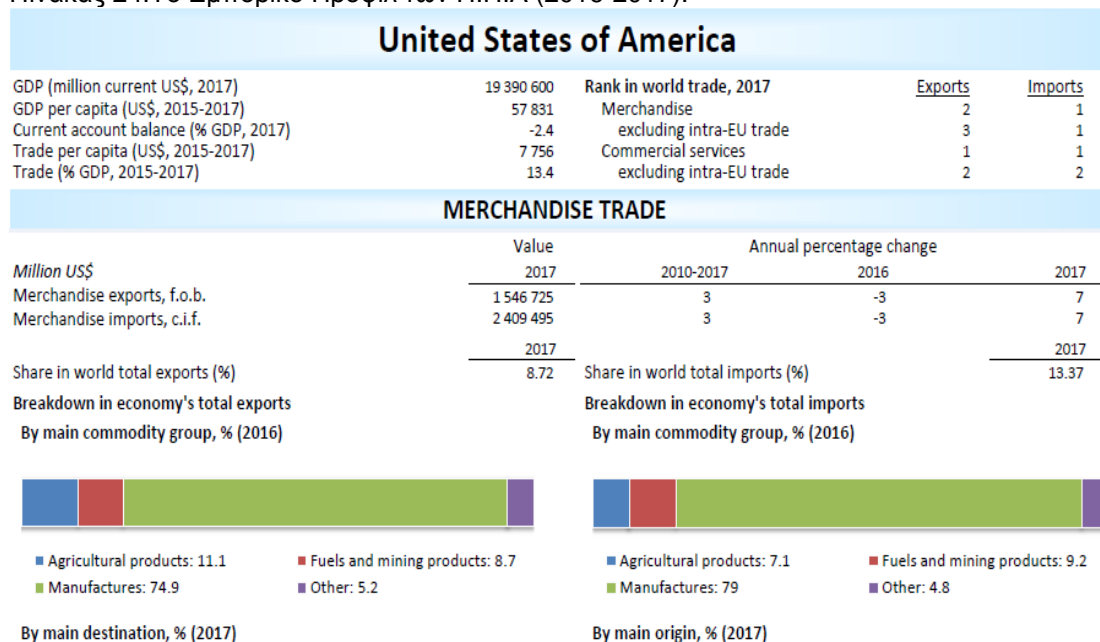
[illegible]

United States of America

GDP (million current US$, 2017) 19 390 600
GDP per capita (US$, 2015-2017) 57 831
Current account balance (% GDP, 2017) -2.4
Trade per capita (US$, 2015-2017) 7 756
Trade (% GDP, 2015-2017) 13.4

| Rank in world trade, 2017 | Exports | Imports |
|---|---|---|
| Merchandise | 2 | 1 |
| excluding intra-EU trade | 3 | 1 |
| Commercial services | 1 | 1 |
| excluding intra-EU trade | 2 | 2 |

MERCHANDISE TRADE

| | Value | Annual percentage change | | |
|---|---|---|---|---|
| Million US$ | 2017 | 2010-2017 | 2016 | 2017 |
| Merchandise exports, f.o.b. | 1 546 725 | 3 | -3 | 7 |
| Merchandise imports, c.i.f. | 2 409 495 | 3 | -3 | 7 |

2017
Share in world total exports (%) 8.72

2017
Share in world total imports (%) 13.37

Breakdown in economy's total exports
By main commodity group, % (2016)

Agricultural products: 11.1
Fuels and mining products: 8.7
Manufactures: 74.9
Other: 5.2

By main destination, % (2017)

Breakdown in economy's total imports
By main commodity group, % (2016)

Agricultural products: 7.1
Fuels and mining products: 9.2
Manufactures: 79
Other: 4.8

By main origin, % (2017)